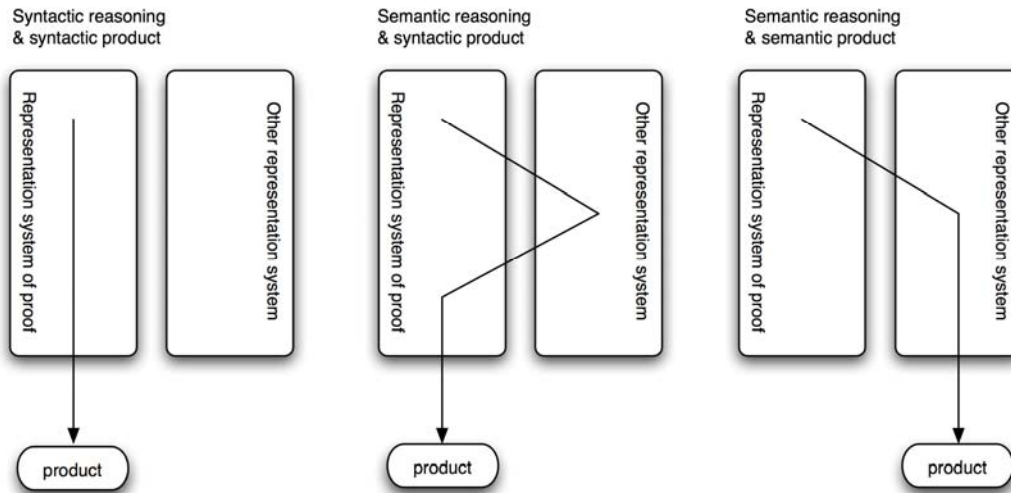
Syntactic reasoning & syntactic product

Representation system of proof

Other representation system

product

Semantic reasoning & syntactic product

Representation system of proof

Other representation system

product

Semantic reasoning & semantic product

Representation system of proof

Other representation system

product